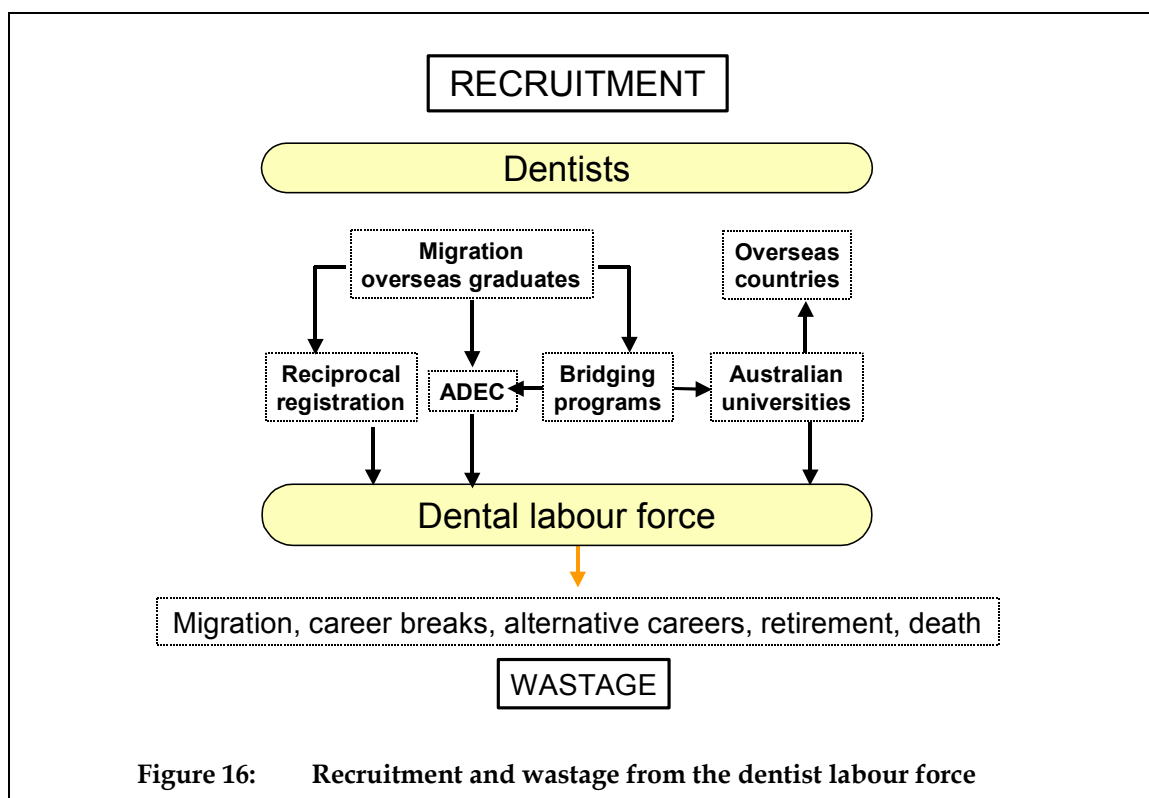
RECRUITMENT

Dentists

Migration overseas graduates

Overseas countries

Reciprocal registration

ADEC

Bridging programs

Australian universities

Dental labour force

Migration, career breaks, alternative careers, retirement, death

WASTAGE

Figure 16: Recruitment and wastage from the dentist labour force